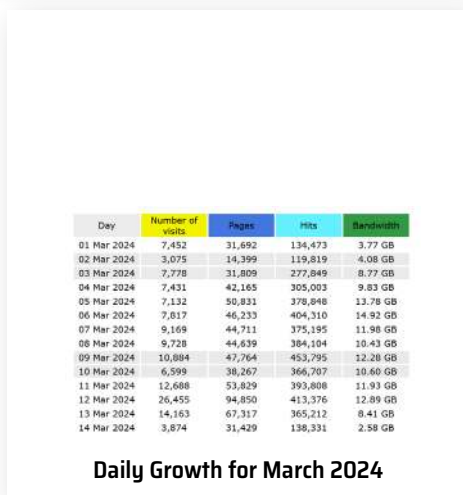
| Day | Number of visits | Pages | Hits | Bandwidth |
|---|---|---|---|---|
| 01 Mar 2024 | 7,452 | 31,692 | 134,473 | 3.77 GB |
| 02 Mar 2024 | 3,075 | 14,399 | 119,819 | 4.08 GB |
| 03 Mar 2024 | 7,778 | 31,809 | 277,849 | 8.77 GB |
| 04 Mar 2024 | 7,431 | 42,165 | 305,003 | 9.83 GB |
| 05 Mar 2024 | 7,132 | 50,831 | 378,848 | 13.78 GB |
| 06 Mar 2024 | 7,817 | 46,233 | 404,310 | 14.92 GB |
| 07 Mar 2024 | 9,169 | 44,711 | 375,195 | 11.98 GB |
| 08 Mar 2024 | 9,728 | 44,639 | 384,104 | 10.43 GB |
| 09 Mar 2024 | 10,884 | 47,764 | 453,795 | 12.28 GB |
| 10 Mar 2024 | 6,599 | 38,267 | 366,707 | 10.60 GB |
| 11 Mar 2024 | 12,688 | 53,829 | 393,808 | 11.93 GB |
| 12 Mar 2024 | 26,455 | 94,850 | 413,376 | 12.89 GB |
| 13 Mar 2024 | 14,163 | 67,317 | 365,212 | 8.41 GB |
| 14 Mar 2024 | 3,874 | 31,429 | 138,331 | 2.58 GB |

Daily Growth for March 2024